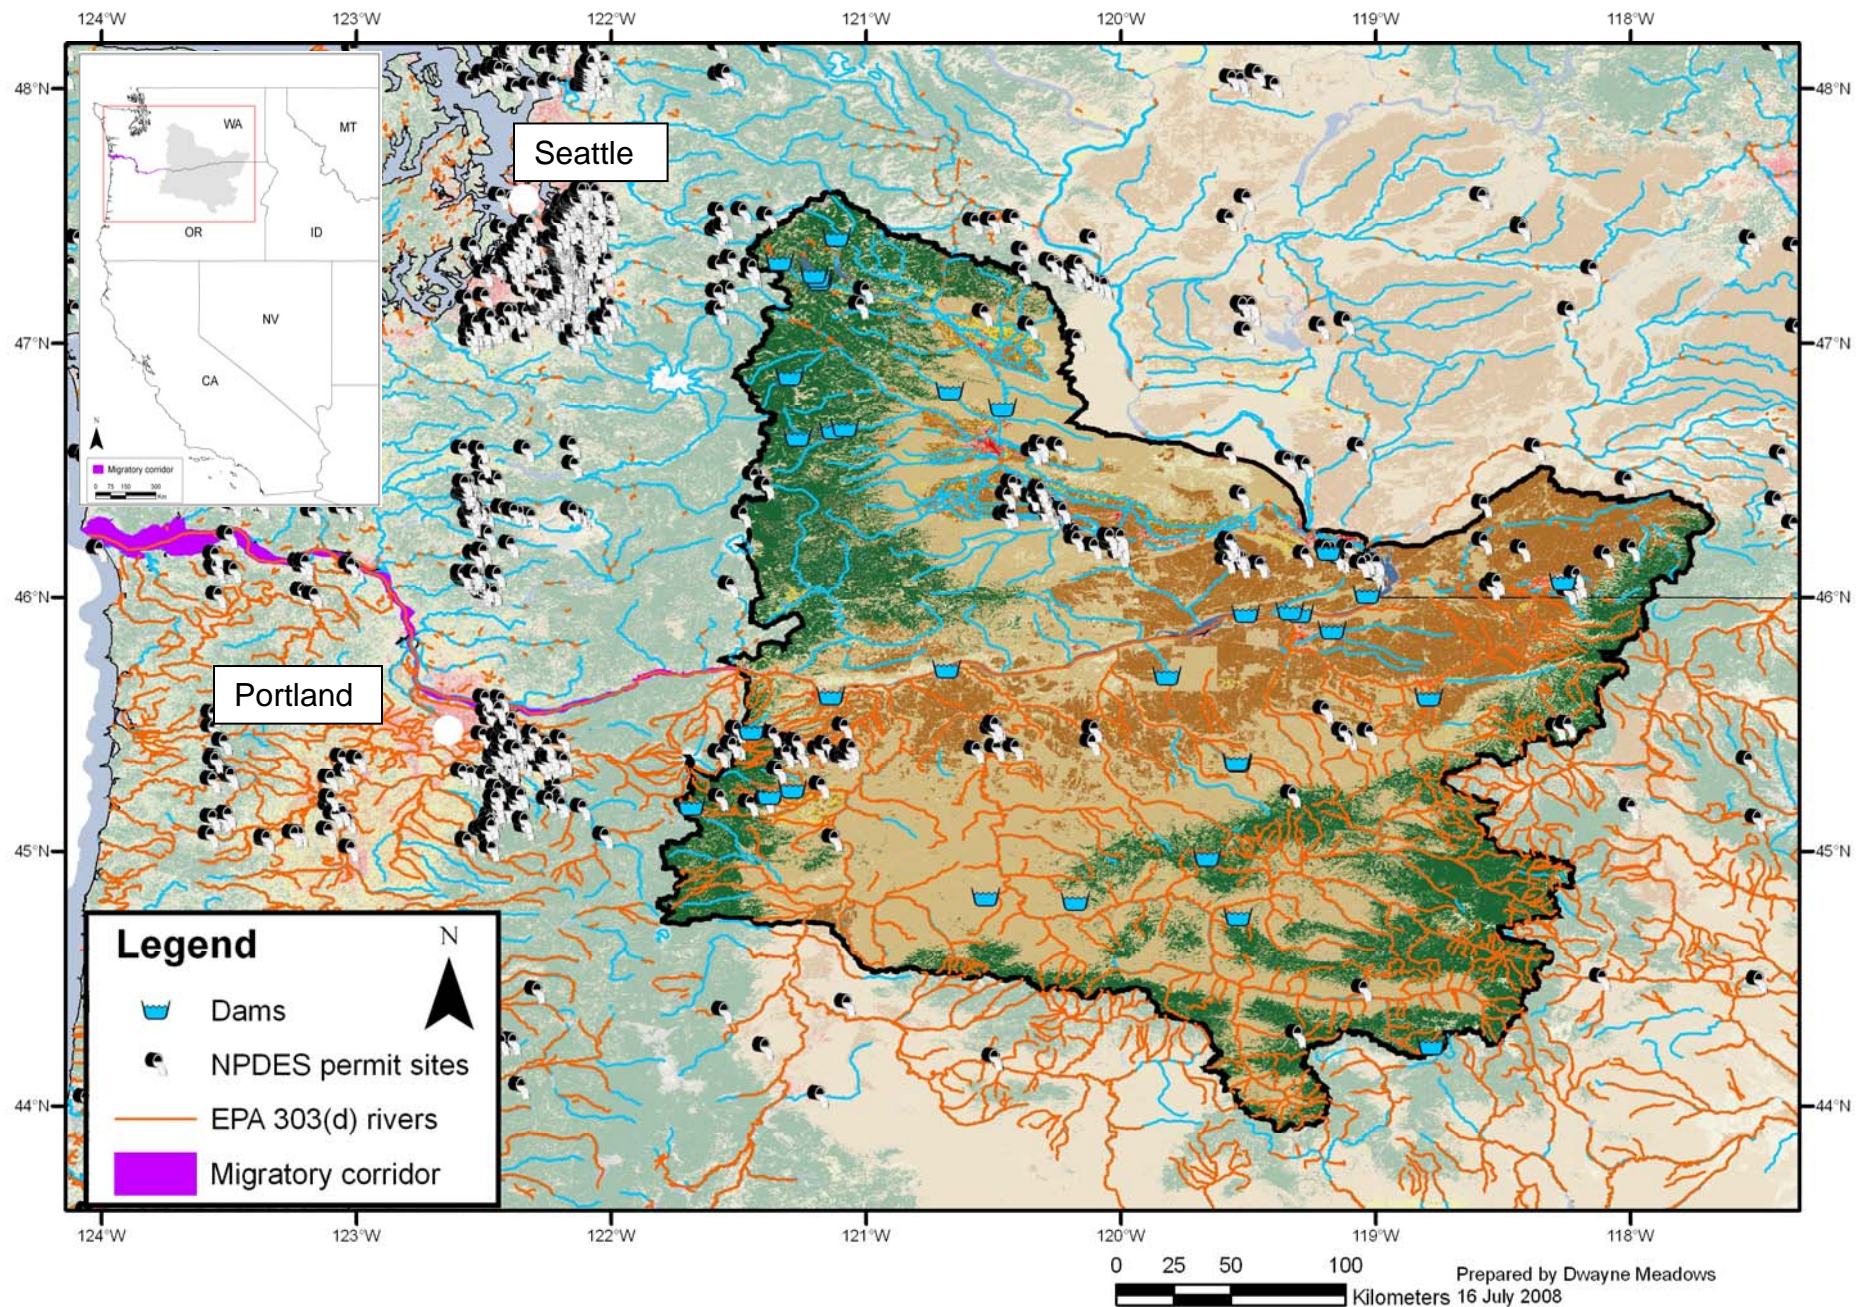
124°W 123°W 122°W 121°W 120°W 119°W 118°W

48°N
47°N
46°N
45°N
44°N

WA
MT
OR
ID
NV
CA
N
Migratory corridor
0 75 150 300
Km

Seattle

Portland

Legend
N
Dams
NPDES permit sites
EPA 303(d) rivers
Migratory corridor

124°W 123°W 122°W 121°W 120°W 119°W 118°W

0 25 50 100
Kilometers

Prepared by Dwayne Meadows
16 July 2008